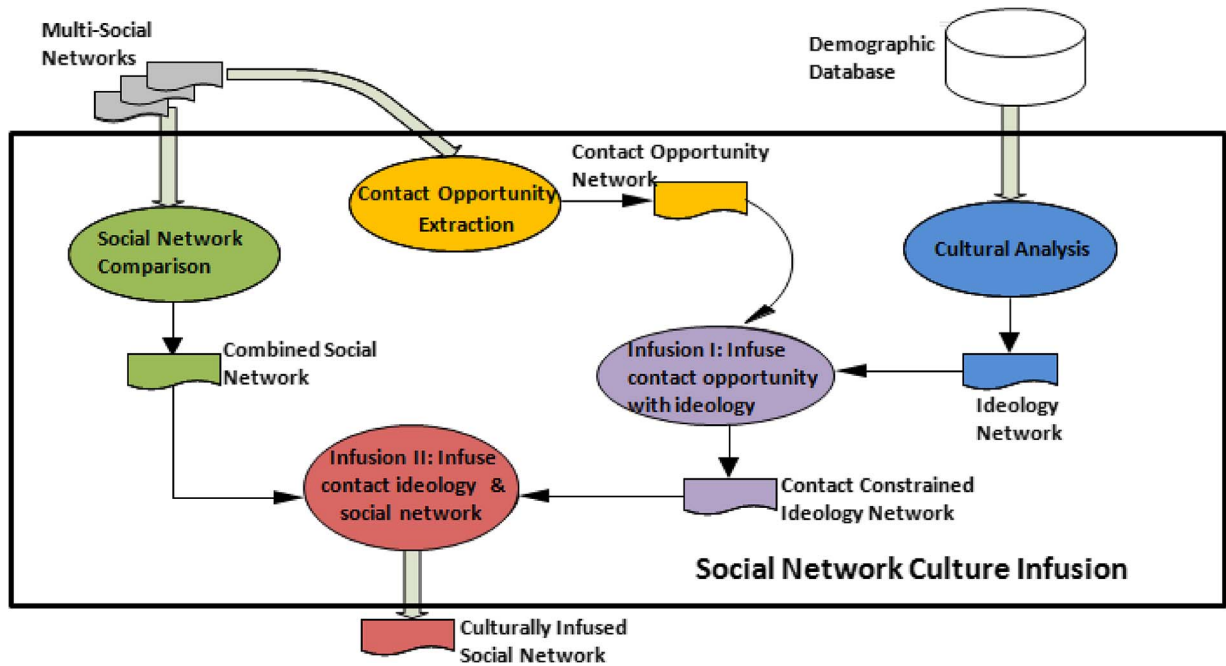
Multi-Social Networks

Demographic Database

Contact Opportunity Network

Contact Opportunity Extraction

Social Network Comparison

Cultural Analysis

Combined Social Network

Infusion I: Infuse contact opportunity with ideology

Ideology Network

Infusion II: Infuse contact ideology & social network

Contact Constrained Ideology Network

Social Network Culture Infusion

Culturally Infused Social Network